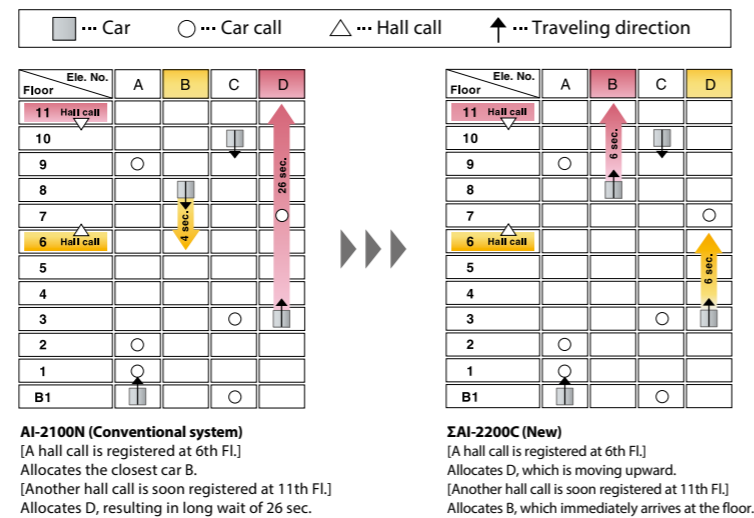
··· Car ○ ··· Car call △ ··· Hall call ↑ ··· Traveling direction

| Floor \ Ele. No. | A | B | C | D |
|---|---|---|---|---|
| 11 Hall call | | | | |
| 10 | | | | |
| 9 | ○ | | | |
| 8 | | | | 26 sec. |
| 7 | | 4 sec. | | ○ |
| 6 Hall call | | | | |
| 5 | | | | |
| 4 | | | | |
| 3 | | | ○ | |
| 2 | ○ | | | |
| 1 | ○ | | | |
| B1 | | | ○ | |

| Floor \ Ele. No. | A | B | C | D |
|---|---|---|---|---|
| 11 Hall call | | | | |
| 10 | | 6 sec. | | |
| 9 | ○ | | | |
| 8 | | | | |
| 7 | | | | ○ |
| 6 Hall call | | | | |
| 5 | | | | 6 sec. |
| 4 | | | | |
| 3 | | | ○ | |
| 2 | ○ | | | |
| 1 | ○ | | | |
| B1 | | | ○ | |

AI-2100N (Conventional system)
[A hall call is registered at 6th Fl.]
Allocates the closest car B.
[Another hall call is soon registered at 11th Fl.]
Allocates D, resulting in long wait of 26 sec.

ΣAI-2200C (New)
[A hall call is registered at 6th Fl.]
Allocates D, which is moving upward.
[Another hall call is soon registered at 11th Fl.]
Allocates B, which immediately arrives at the floor.